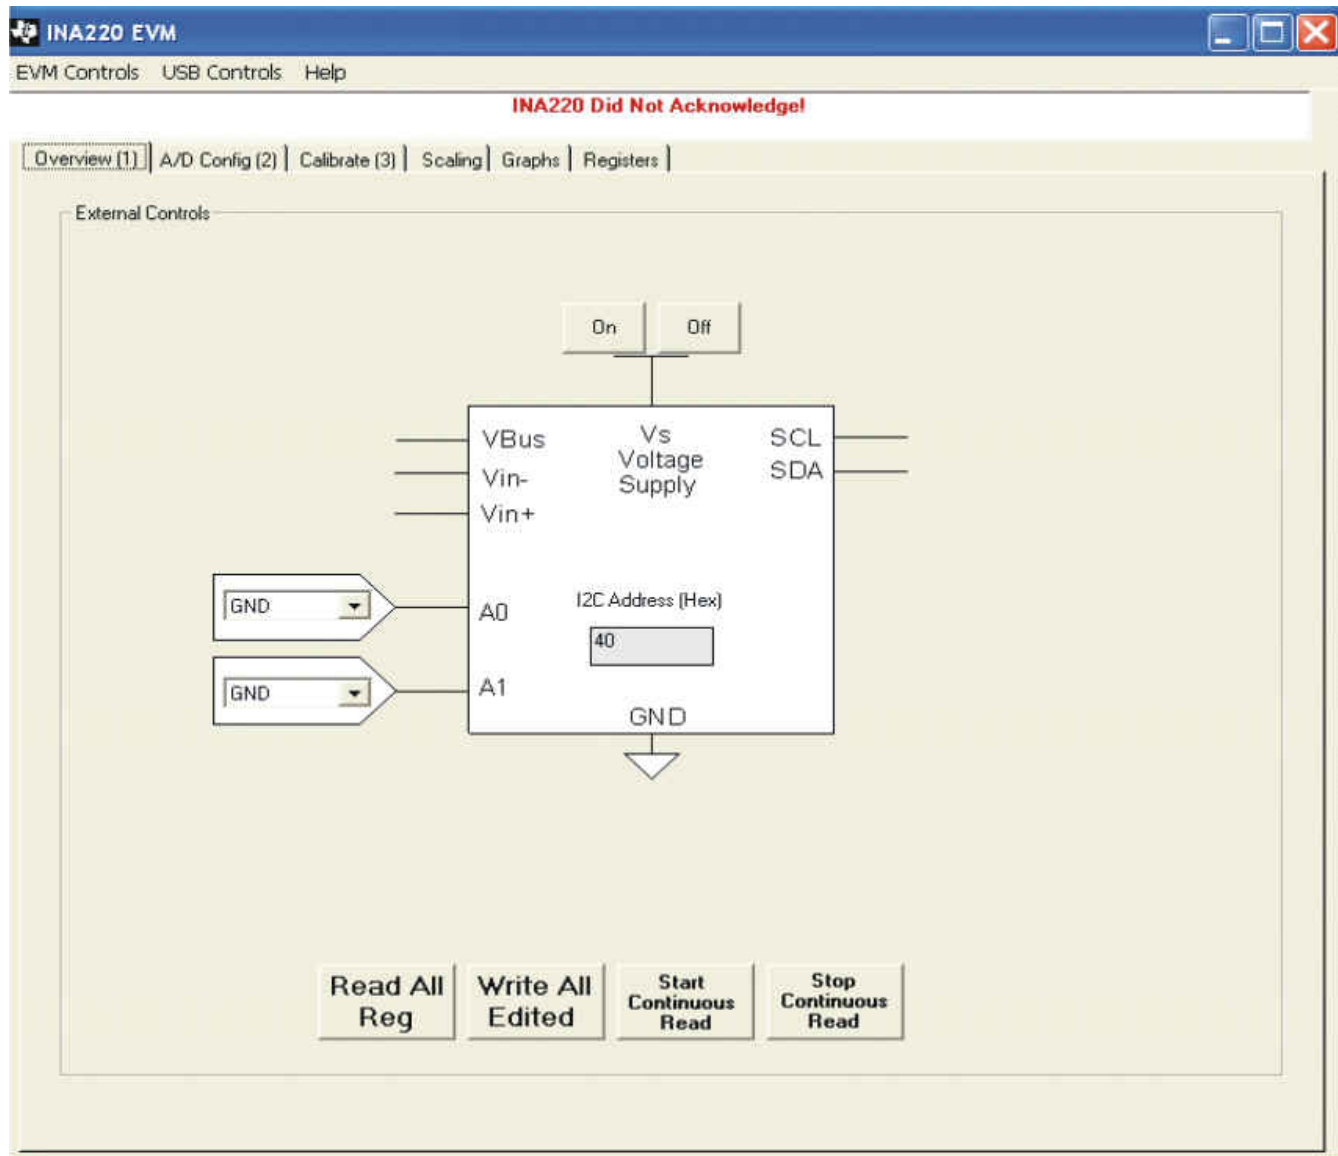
INA220 EVM

EVM Controls USB Controls Help

INA220 Did Not Acknowledge!

Overview (1) | A/D Config (2) | Calibrate (3) | Scaling | Graphs | Registers

External Controls

On Off

VBus
Vin-
Vin+

Vs
Voltage
Supply

SCL
SDA

GND
A0

I2C Address (Hex)
40

GND
A1

GND

Read All Reg

Write All Edited

Start Continuous Read

Stop Continuous Read